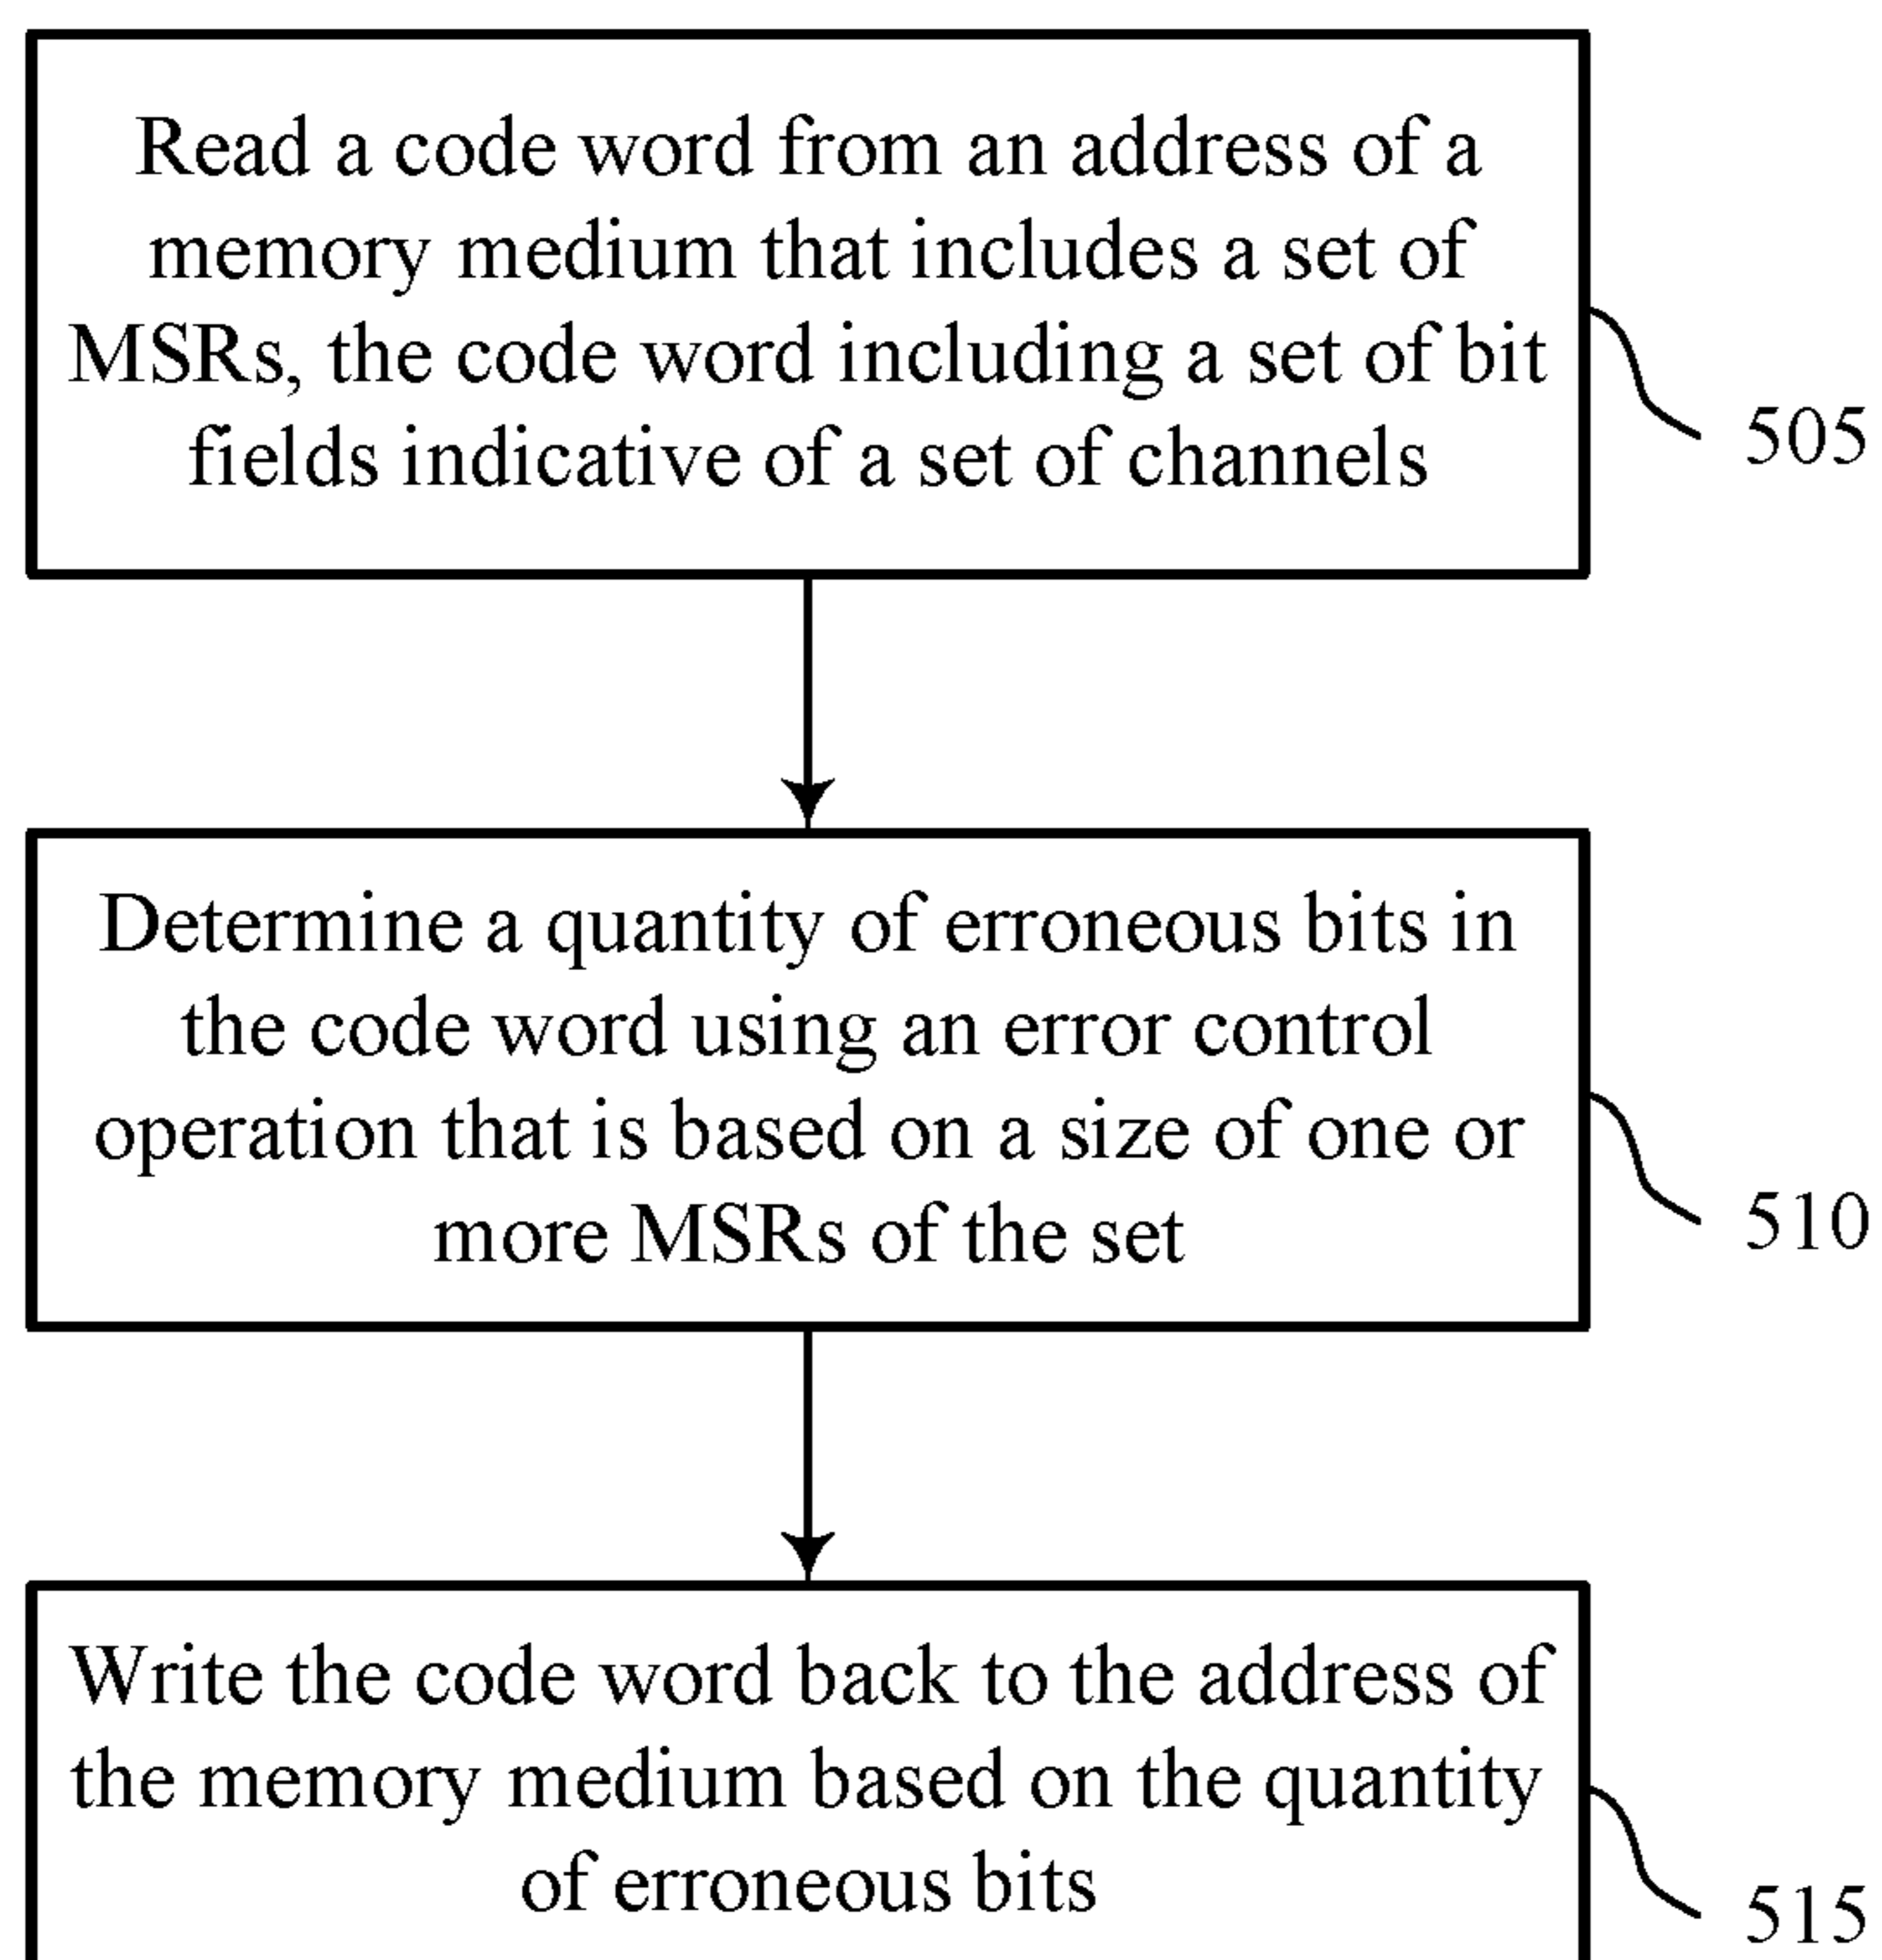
Read a code word from an address of a memory medium that includes a set of MSRs, the code word including a set of bit fields indicative of a set of channels

505

Determine a quantity of erroneous bits in the code word using an error control operation that is based on a size of one or more MSRs of the set

510

Write the code word back to the address of the memory medium based on the quantity of erroneous bits

515